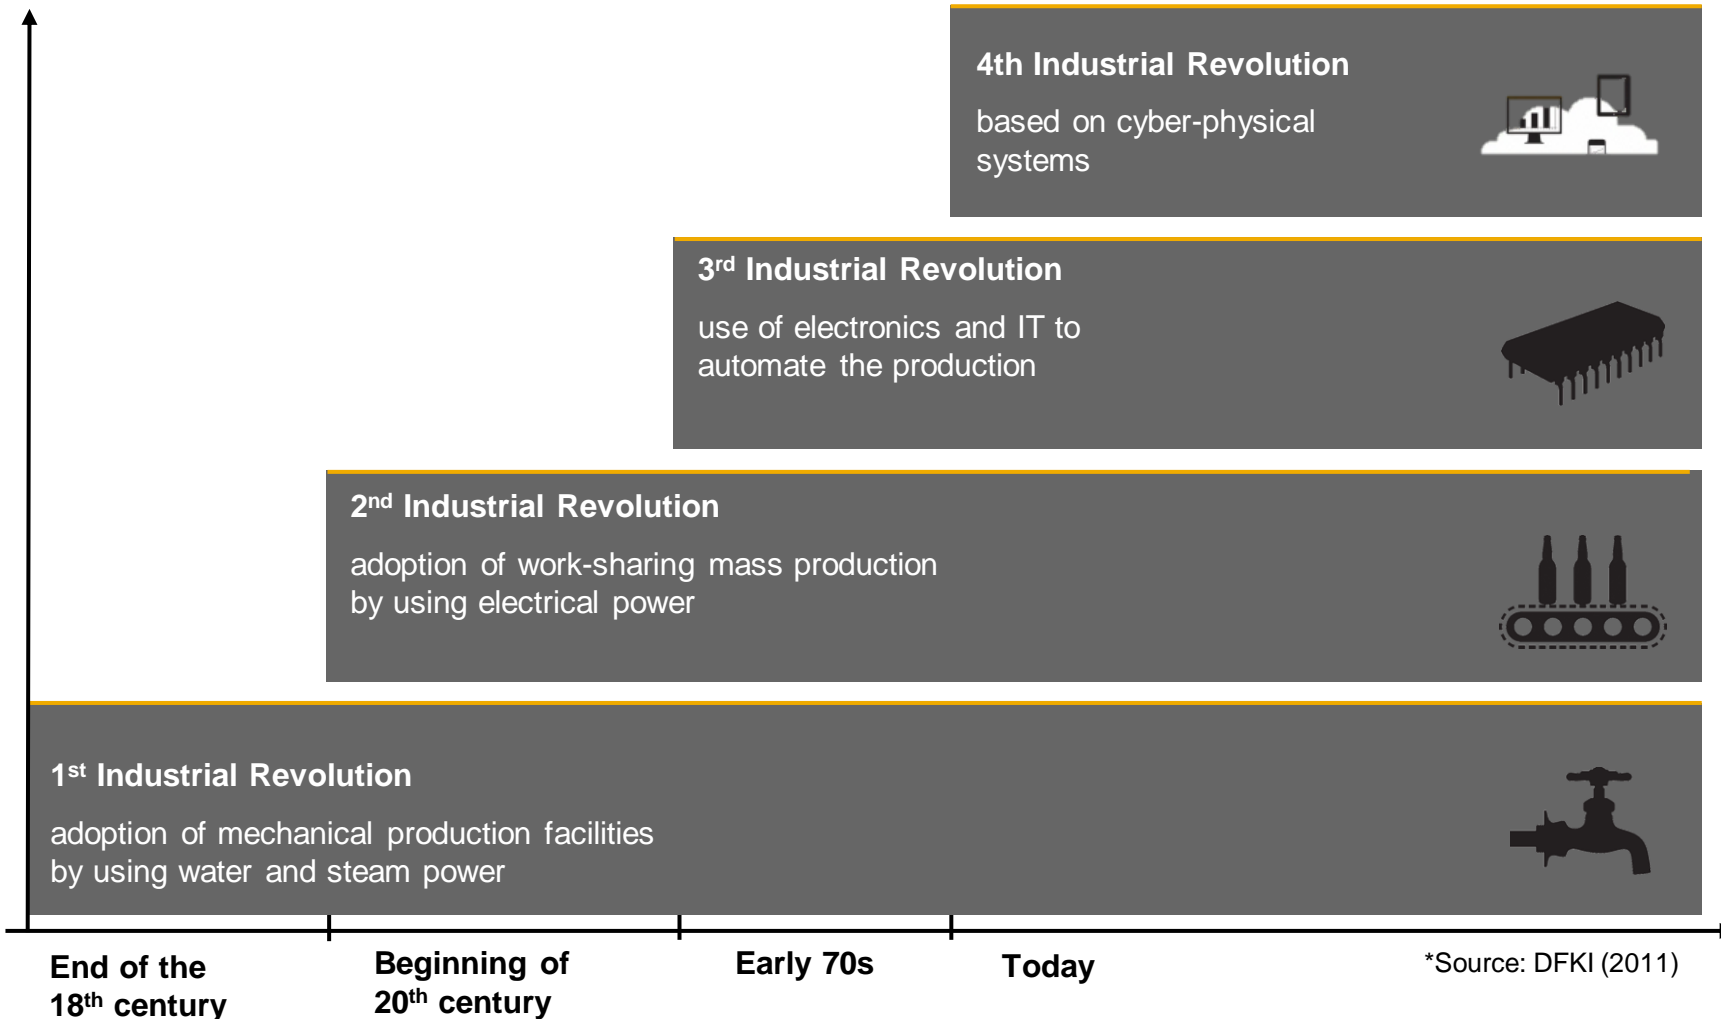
4th Industrial Revolution

based on cyber-physical systems

3$^{rd}$ Industrial Revolution

use of electronics and IT to automate the production

2$^{nd}$ Industrial Revolution

adoption of work-sharing mass production by using electrical power

1$^{st}$ Industrial Revolution

adoption of mechanical production facilities by using water and steam power

End of the 18$^{th}$ century

Beginning of 20$^{th}$ century

Early 70s

Today

*Source: DFKI (2011)